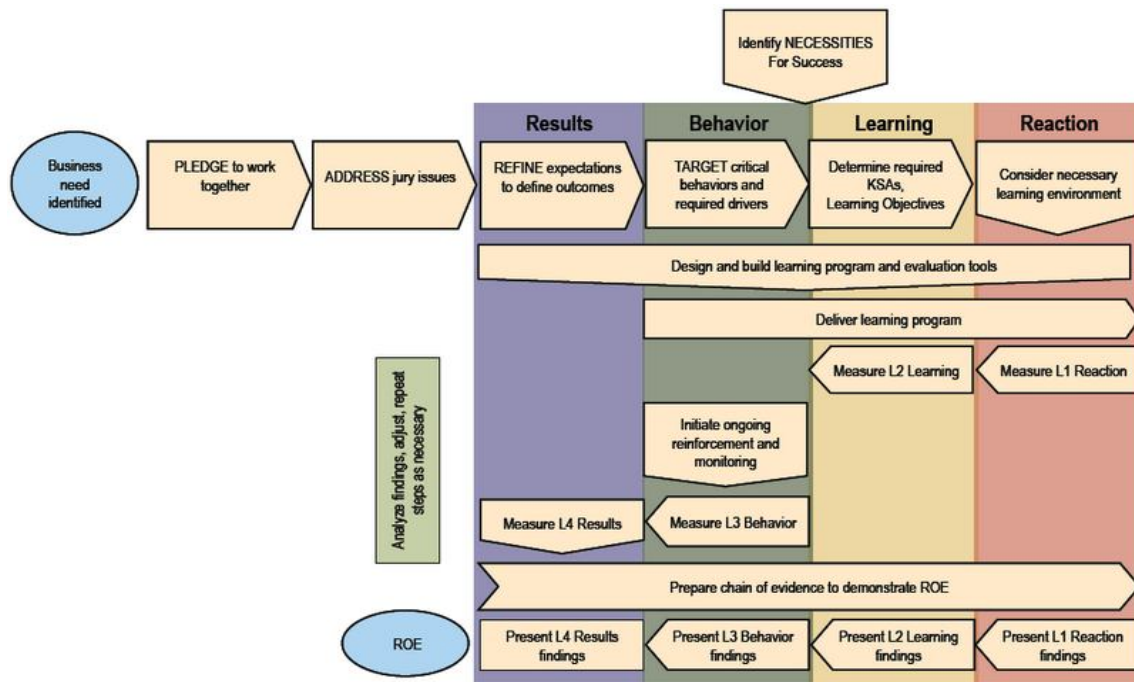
Identify NECESSITIES For Success

Results

Behavior

Learning

Reaction

Business need identified

PLEDGE to work together

ADDRESS jury issues

REFINE expectations to define outcomes

TARGET critical behaviors and required drivers

Determine required KSAs, Learning Objectives

Consider necessary learning environment

Design and build learning program and evaluation tools

Deliver learning program

Measure L2 Learning

Measure L1 Reaction

Analyze findings, adjust, repeat steps as necessary

Initiate ongoing reinforcement and monitoring

Measure L4 Results

Measure L3 Behavior

Prepare chain of evidence to demonstrate ROE

ROE

Present L4 Results findings

Present L3 Behavior findings

Present L2 Learning findings

Present L1 Reaction findings